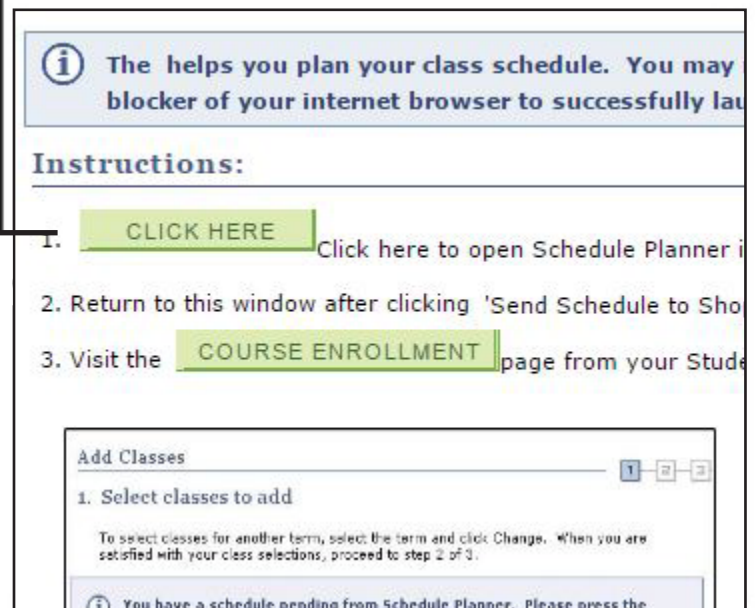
The helps you plan your class schedule. You may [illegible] blocker of your internet browser to successfully lau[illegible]

Instructions:

1. CLICK HERE Click here to open Schedule Planner i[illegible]

2. Return to this window after clicking 'Send Schedule to Sho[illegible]

3. Visit the COURSE ENROLLMENT page from your Stude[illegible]

Add Classes

1 2 3

1. Select classes to add

To select classes for another term, select the term and click Change. When you are satisfied with your class selections, proceed to step 2 of 3.

You have a schedule pending from Schedule Planner. Please press the